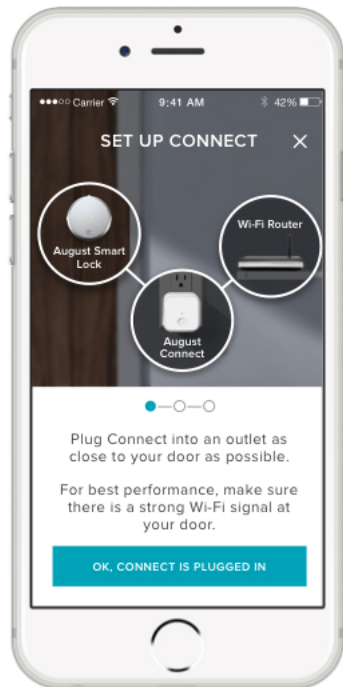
●●●○○ Carrier 9:41 AM 42%

SET UP CONNECT ✕

August Smart Lock

Wi-Fi Router

August Connect

Plug Connect into an outlet as close to your door as possible.

For best performance, make sure there is a strong Wi-Fi signal at your door.

OK, CONNECT IS PLUGGED IN